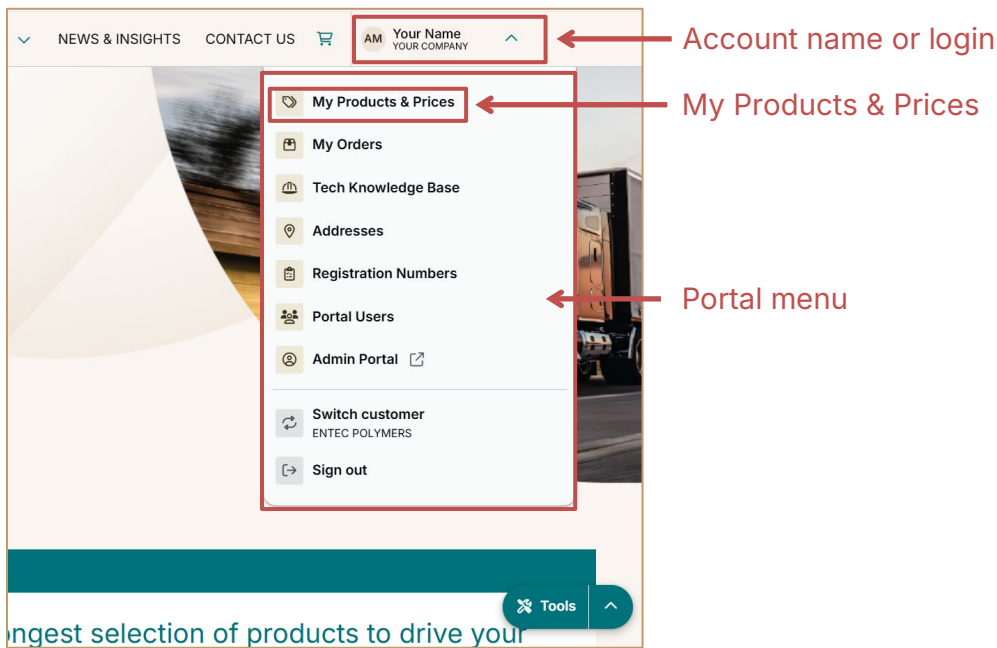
NEWS & INSIGHTS CONTACT US

AM Your Name
YOUR COMPANY

Account name or login

My Products & Prices

My Products & Prices

My Orders

Tech Knowledge Base

Addresses

Registration Numbers

Portal Users

Admin Portal

Portal menu

Switch customer
ENTEC POLYMERS

Sign out

Tools

ongest selection of products to drive your